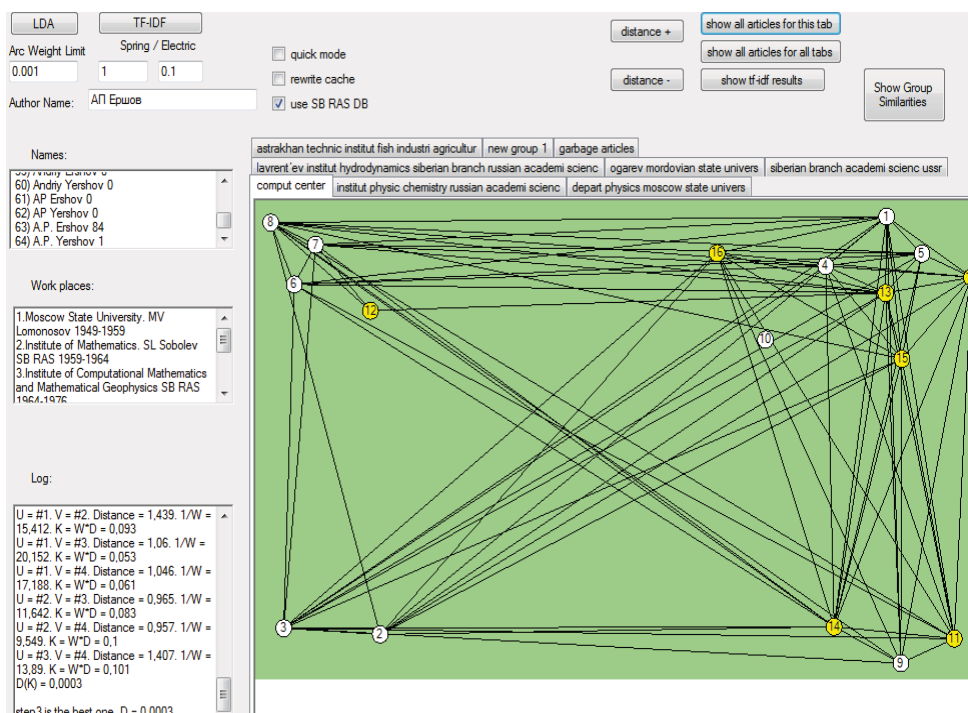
LDA
TF-IDF
Arc Weight Limit
Spring / Electric
0.001
1
0.1
Author Name:
АП Ершов
quick mode
rewrite cache
use SB RAS DB
distance +
distance -
show all articles for this tab
show all articles for all tabs
show tf-idf results
Show Group Similarities

Names:
60) Andriy Yershov 0
61) AP Ershov 0
62) AP Yershov 0
63) A.P. Ershov 84
64) A.P. Yershov 1

Work places:
1.Moscow State University. MV Lomonosov 1949-1959
2.Institute of Mathematics. SL Sobolev SB RAS 1959-1964
3.Institute of Computational Mathematics and Mathematical Geophysics SB RAS 1964-1976

Log:
U = #1. V = #2. Distance = 1,439. 1/W = 15,412. K = W*D = 0,093
U = #1. V = #3. Distance = 1,06. 1/W = 20,152. K = W*D = 0,053
U = #1. V = #4. Distance = 1,046. 1/W = 17,188. K = W*D = 0,061
U = #2. V = #3. Distance = 0,965. 1/W = 11,642. K = W*D = 0,083
U = #2. V = #4. Distance = 0,957. 1/W = 9,549. K = W*D = 0,1
U = #3. V = #4. Distance = 1,407. 1/W = 13,89. K = W*D = 0,101
D(K) = 0,0003
step3 is the best one. D = 0,0003

astrakhan technic institut fish industri agricultur
new group 1
garbage articles
lavrent'ev institut hydrodynamics siberian branch russian academi scienc
ogarev mordovian state univers
siberian branch academi scienc ussr
comput center
institut physic chemistry russian academi scienc
depart physics moscow state univers

8
7
6
12
16
1
5
4
13
10
15
3
2
14
11
9